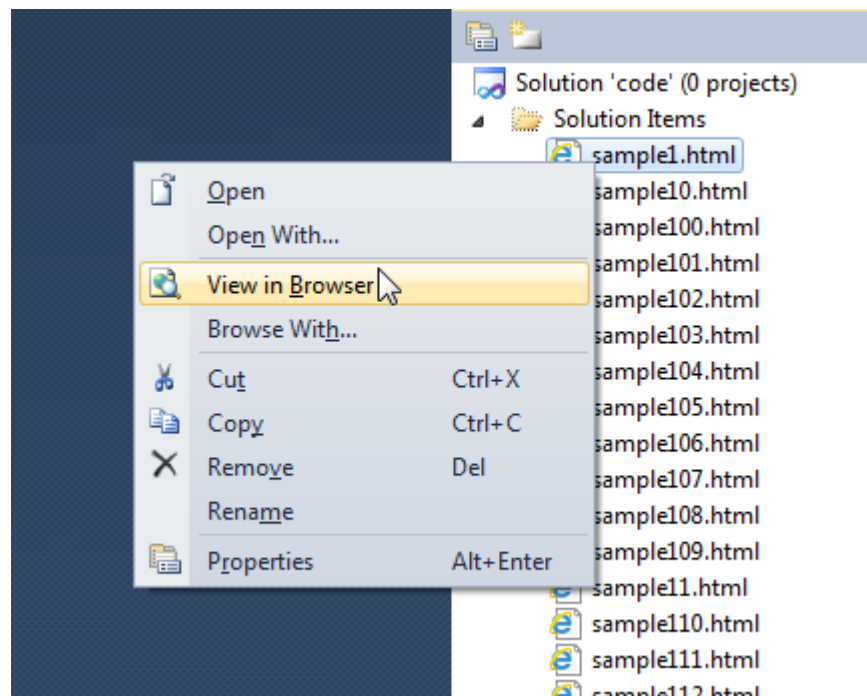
Solution 'code' (0 projects)
Solution Items
sample1.html
sample10.html
sample100.html
sample101.html
sample102.html
sample103.html
sample104.html
sample105.html
sample106.html
sample107.html
sample108.html
sample109.html
sample11.html
sample110.html
sample111.html
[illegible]

Open
Open With...
View in Browser
Browse With...
Cut Ctrl+X
Copy Ctrl+C
Remove Del
Rename
Properties Alt+Enter